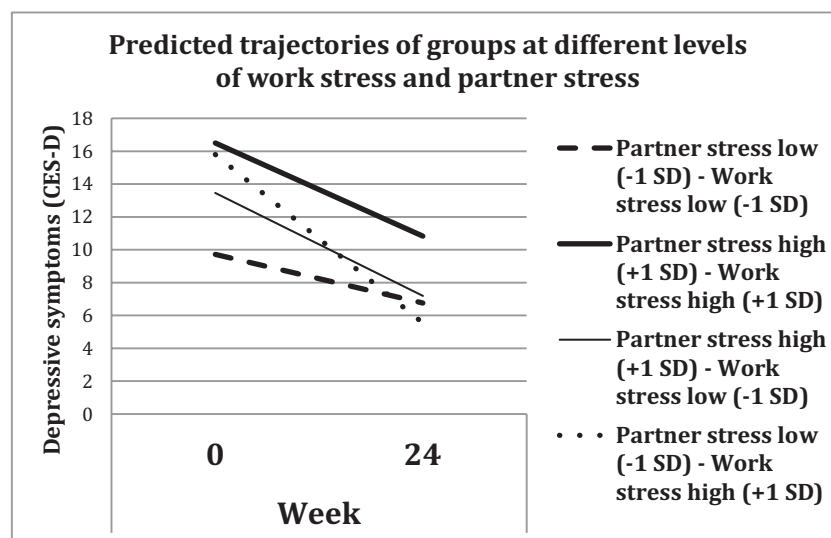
Predicted trajectories of groups at different levels of work stress and partner stress

Depressive symptoms (CES-D)

18
16
14
12
10
8
6
4
2
0

0
24

Week

Partner stress low (-1 SD) - Work stress low (-1 SD)

Partner stress high (+1 SD) - Work stress high (+1 SD)

Partner stress high (+1 SD) - Work stress low (-1 SD)

Partner stress low (-1 SD) - Work stress high (+1 SD)